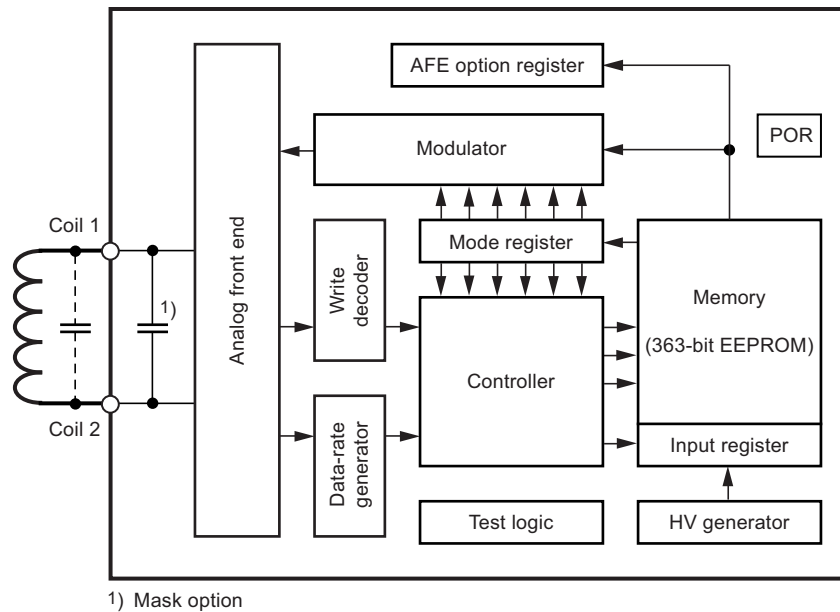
AFE option register

Modulator

POR

Coil 1

Coil 2

1)

Analog front end

Write decoder

Mode register

Memory

(363-bit EEPROM)

Controller

Data-rate generator

Input register

Test logic

HV generator

1) Mask option